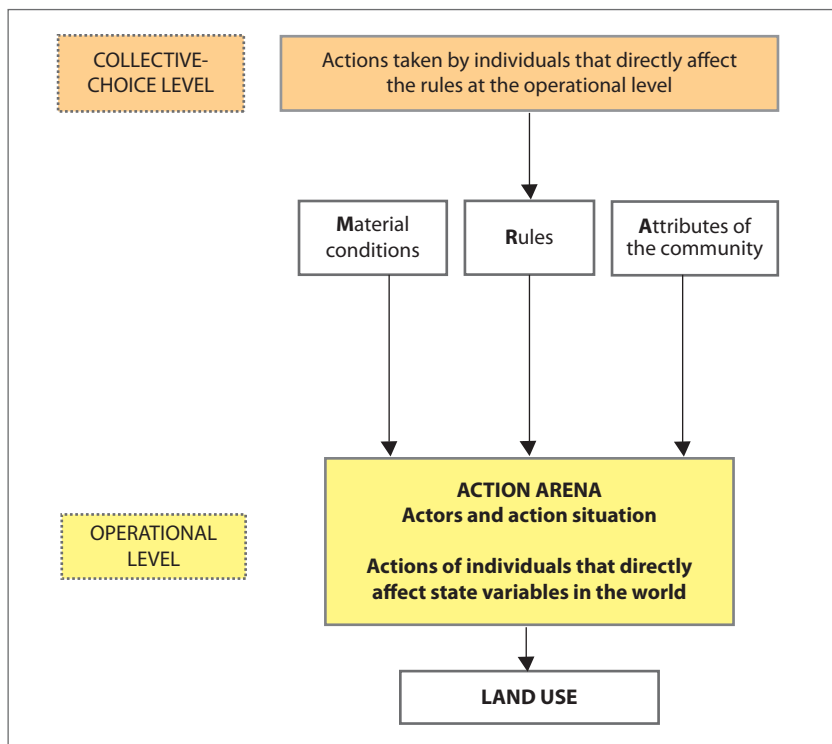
COLLECTIVE-CHOICE LEVEL

Actions taken by individuals that directly affect the rules at the operational level

**M**aterial conditions

**R**ules

**A**ttributes of the community

OPERATIONAL LEVEL

**ACTION ARENA**
**Actors and action situation**

**Actions of individuals that directly affect state variables in the world**

**LAND USE**